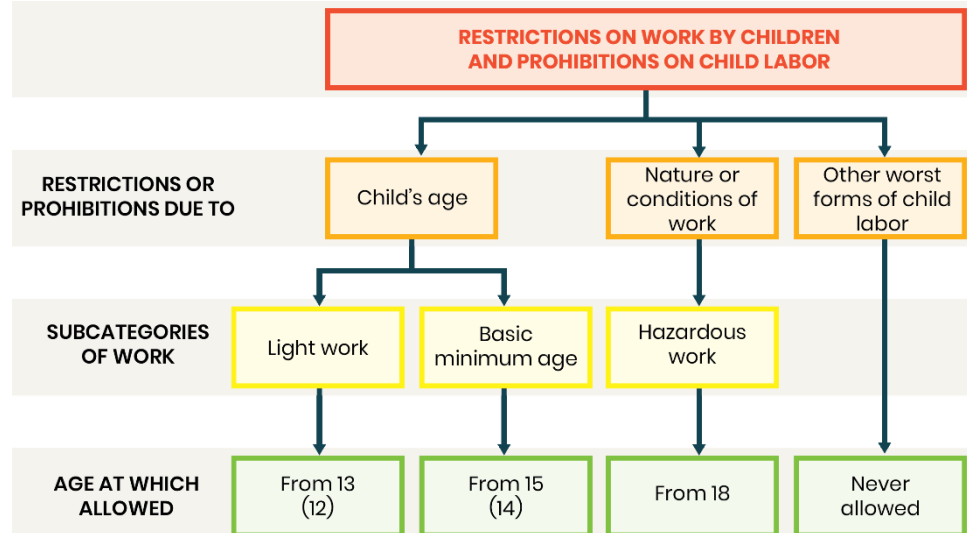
RESTRICTIONS ON WORK BY CHILDREN AND PROHIBITIONS ON CHILD LABOR

RESTRICTIONS OR PROHIBITIONS DUE TO

Child's age

Nature or conditions of work

Other worst forms of child labor

SUBCATEGORIES OF WORK

Light work

Basic minimum age

Hazardous work

AGE AT WHICH ALLOWED

From 13 (12)

From 15 (14)

From 18

Never allowed